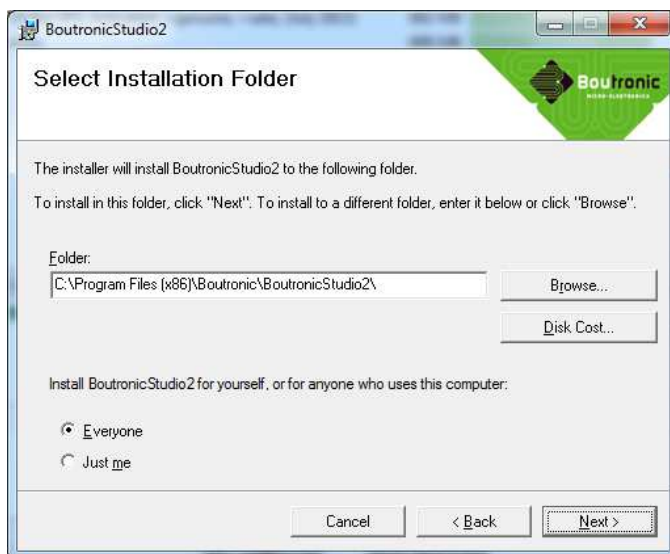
BoutronicStudio2

Select Installation Folder

Boutronic
MICRO-ELECTRONICS

The installer will install BoutronicStudio2 to the following folder.

To install in this folder, click "Next". To install to a different folder, enter it below or click "Browse".

Folder:
C:\Program Files (x86)\Boutronic\BoutronicStudio2\

Browse...

Disk Cost...

Install BoutronicStudio2 for yourself, or for anyone who uses this computer:

Everyone

Just me

Cancel

< Back

Next >